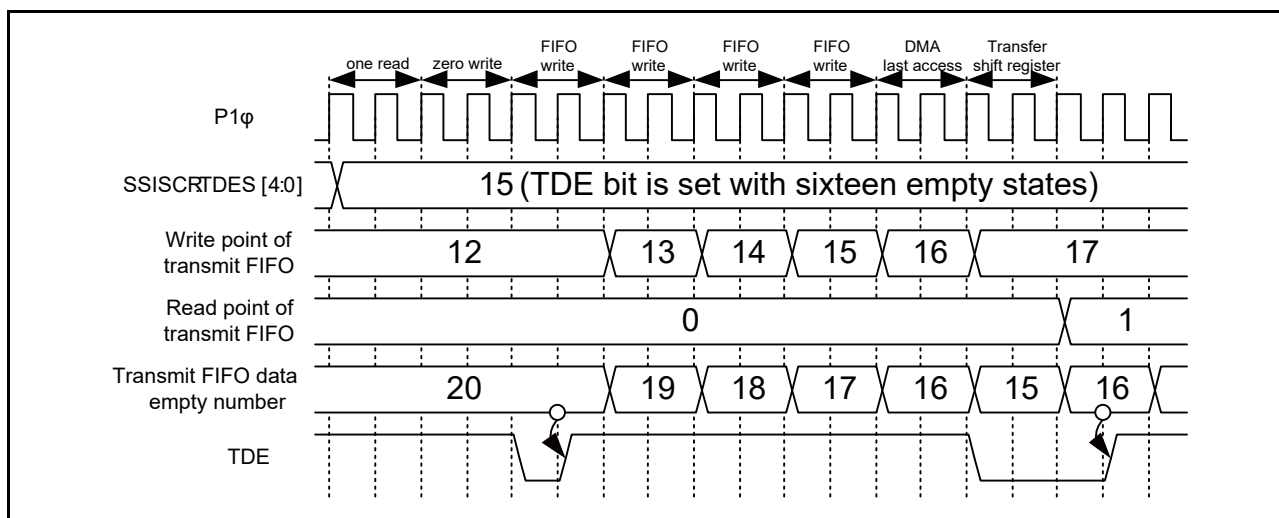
one read
zero write
FIFO write
FIFO write
FIFO write
FIFO write
DMA last access
Transfer shift register

P1φ

SSISCRTDES [4:0]
15 (TDE bit is set with sixteen empty states)

Write point of transmit FIFO
12
13
14
15
16
17

Read point of transmit FIFO
0
1

Transmit FIFO data empty number
20
19
18
17
16
15
16

TDE